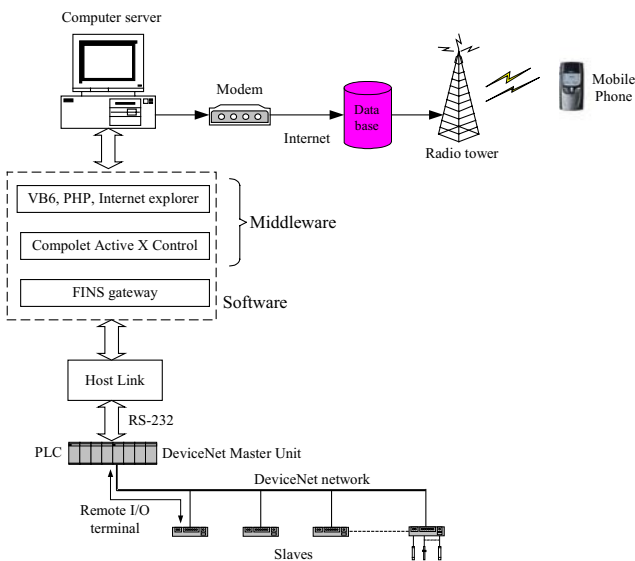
Computer server

Modem

Internet

Data base

Radio tower

Mobile Phone

VB6, PHP, Internet explorer

Compolet Active X Control

Middleware

FINS gateway

Software

Host Link

RS-232

PLC

DeviceNet Master Unit

DeviceNet network

Remote I/O terminal

Slaves